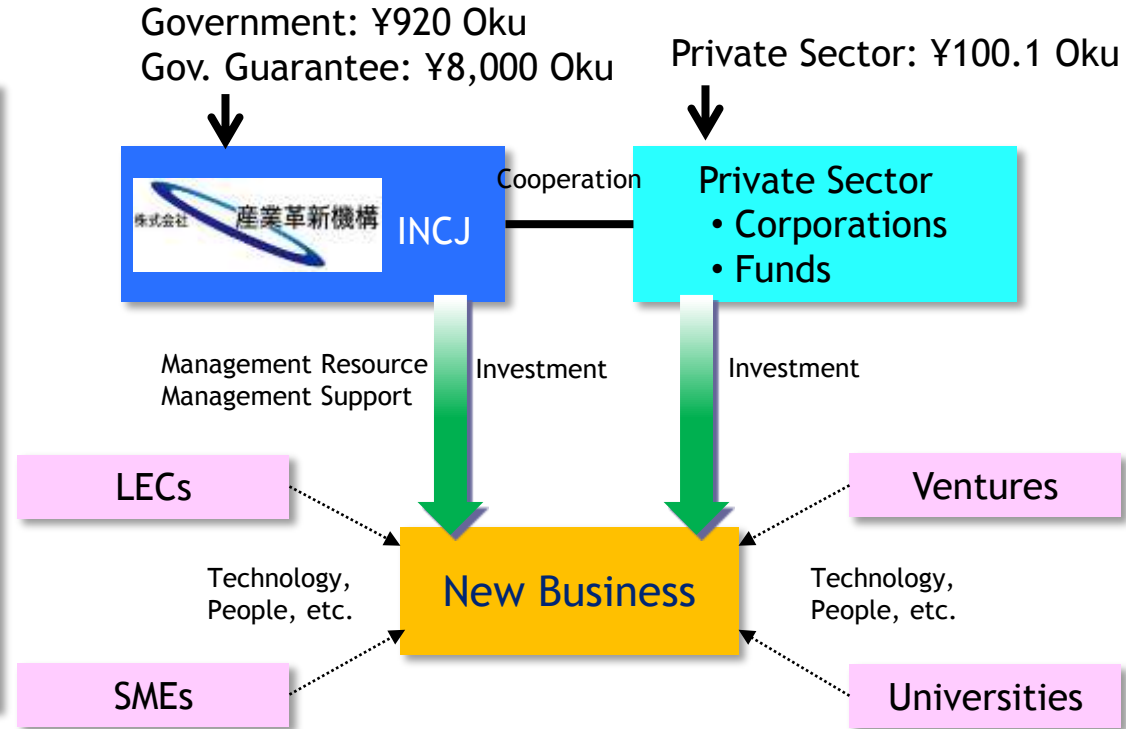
Government: ¥920 Oku
Gov. Guarantee: ¥8,000 Oku

Private Sector: ¥100.1 Oku

株式会社 産業革新機構 INCJ

Cooperation

Private Sector
• Corporations
• Funds

Management Resource
Management Support

Investment

Investment

LECs

Ventures

Technology,
People, etc.

New Business

Technology,
People, etc.

SMEs

Universities